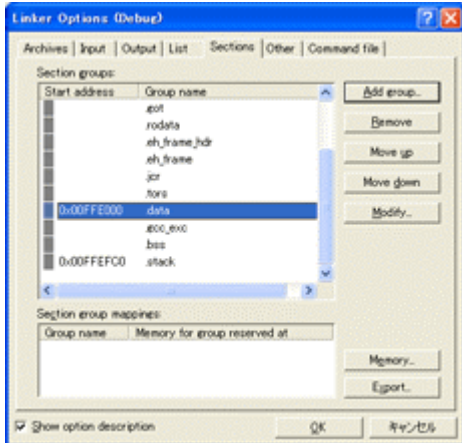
Linker Options (Debug)

Archives | Input | Output | List | Sections | Other | Command file

Section groups:

| Start address | Group name |
|---|---|
| | .got |
| | .rodata |
| | .eh_frame_hdr |
| | .eh_frame |
| | .jcr |
| | .tors |
| 0x00FFE000 | .data |
| | .gcc_exc |
| | .bss |
| 0x00FFEFC0 | .stack |

Add group...
Remove
Move up
Move down
Modify...

Section group mappings:

| Group name | Memory for group reserved at |
|---|---|

Memory...
Export...

Show option description

OK
キャンセル